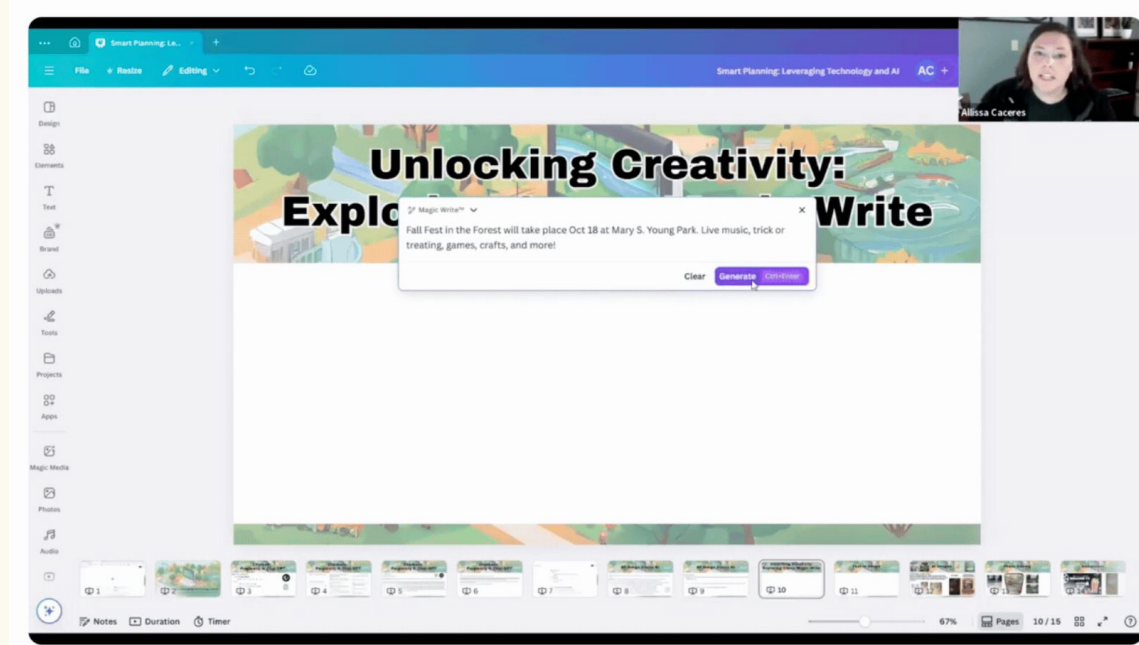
Smart Planning: Le... +

File + Resize Editing

Smart Planning: Leveraging Technology and AI AC +

Alissa Caceres

Design
Elements
Text
Brand
Uploads
Tools
Projects
Apps
Magic Media
Photos
Audio

Unlocking Creativity:

Explo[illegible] Write

Magic Write™

Fall Fest in the Forest will take place Oct 18 at Mary S. Young Park. Live music, trick or treating, games, crafts, and more!

Clear Generate Ctrl+Enter

1 2 3 4 5 6 7 8 9 10 11 12 13 14

Notes Duration Timer

67% Pages 10 / 15